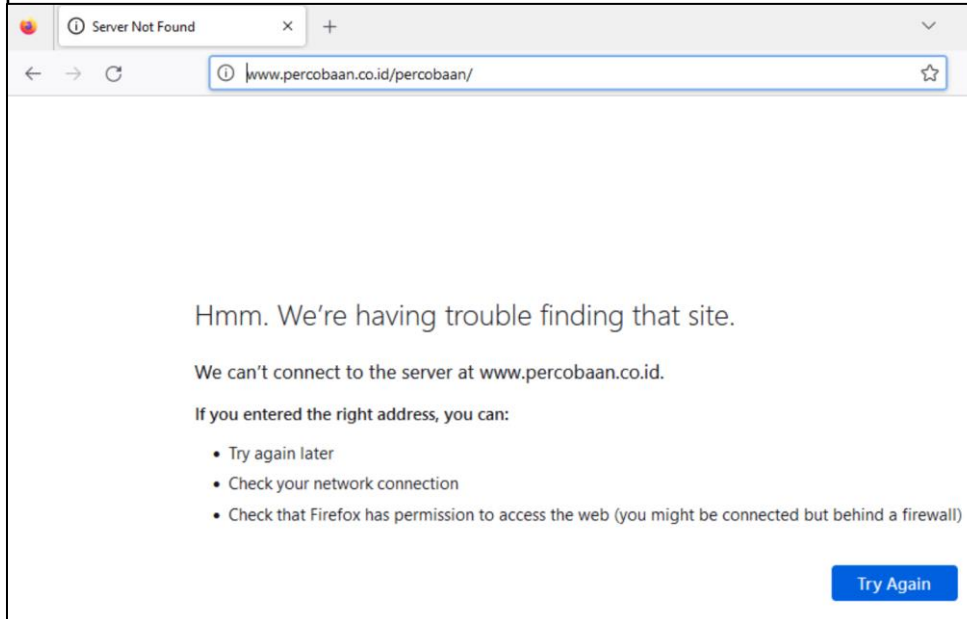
Server Not Found

www.percobaan.co.id/percobaan/

Hmm. We’re having trouble finding that site.

We can’t connect to the server at www.percobaan.co.id.

If you entered the right address, you can:

- Try again later
- Check your network connection
- Check that Firefox has permission to access the web (you might be connected but behind a firewall)

Try Again